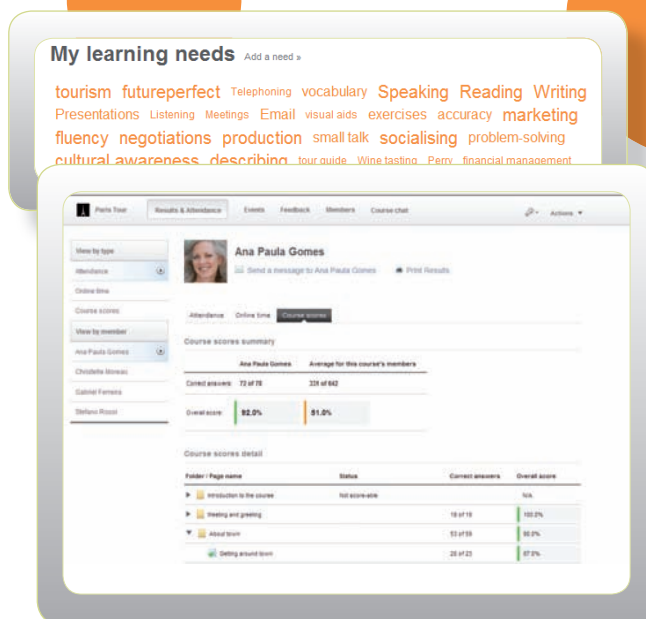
My learning needs Add a need »

tourism futureperfect Telephoning vocabulary Speaking Reading Writing Presentations Listening Meetings Email visual aids exercises accuracy marketing fluency negotiations production small talk socialising problem-solving cultural awareness describing tour guide Wine tasting Perry financial management

Paris Tour Results & Attendance Events Feedback Members Course chat Actions

View by type
Attendance
Online time
Course scores
View by member
Ana Paula Gomes
Christelle Moreau
Gabriel Ferreira
Stefano Rossi

Ana Paula Gomes
Send a message to Ana Paula Gomes Print Results

Attendance Online time Course scores

Course scores summary

| | Ana Paula Gomes | Average for this course's members |
|---|---|---|
| Correct answers | 72 of 78 | 331 of 642 |
| Overall score | 92.0% | 51.0% |

Course scores detail

| Folder / Page name | Status | Correct answers | Overall score |
|---|---|---|---|
| Introduction to the course | Not score-able | | N/A |
| Meeting and greeting | | 19 of 19 | 100.0% |
| About town | | 53 of 59 | 90.0% |
| Getting around town | | 20 of 23 | 87.0% |